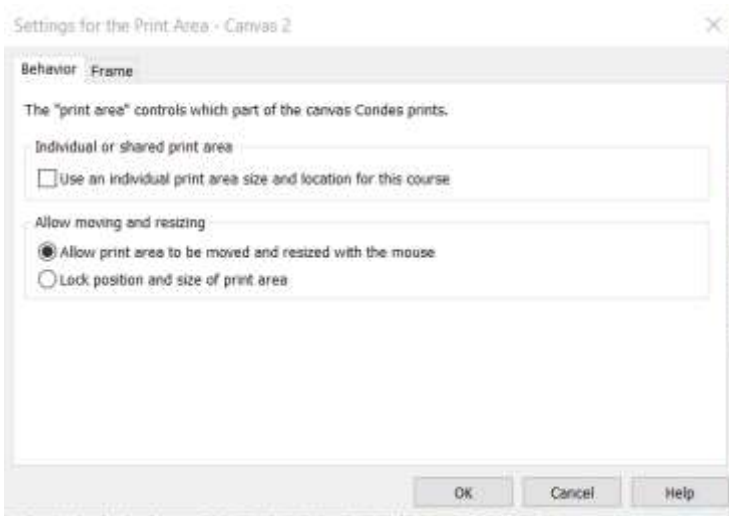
Settings for the Print Area - Canvas 2

×

Behavior Frame

The "print area" controls which part of the canvas Condes prints.

Individual or shared print area

Use an individual print area size and location for this course

Allow moving and resizing

Allow print area to be moved and resized with the mouse

Lock position and size of print area

OK Cancel Help